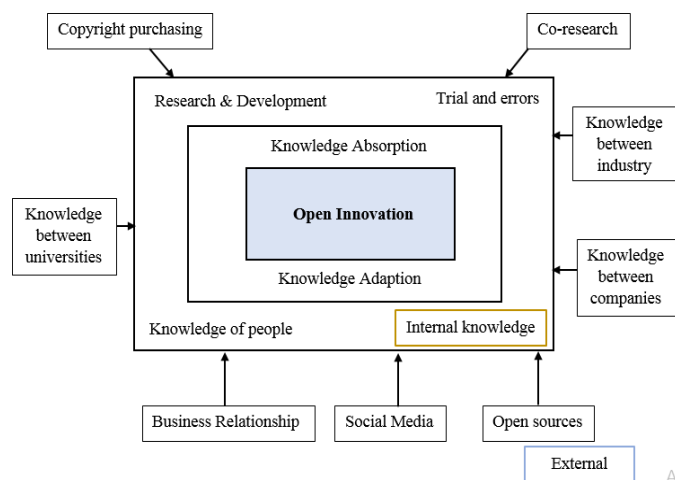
Copyright purchasing

Co-research

Research & Development

Trial and errors

Knowledge between industry

Knowledge Absorption

Open Innovation

Knowledge between universities

Knowledge between companies

Knowledge Adaption

Knowledge of people

Internal knowledge

Business Relationship

Social Media

Open sources

External